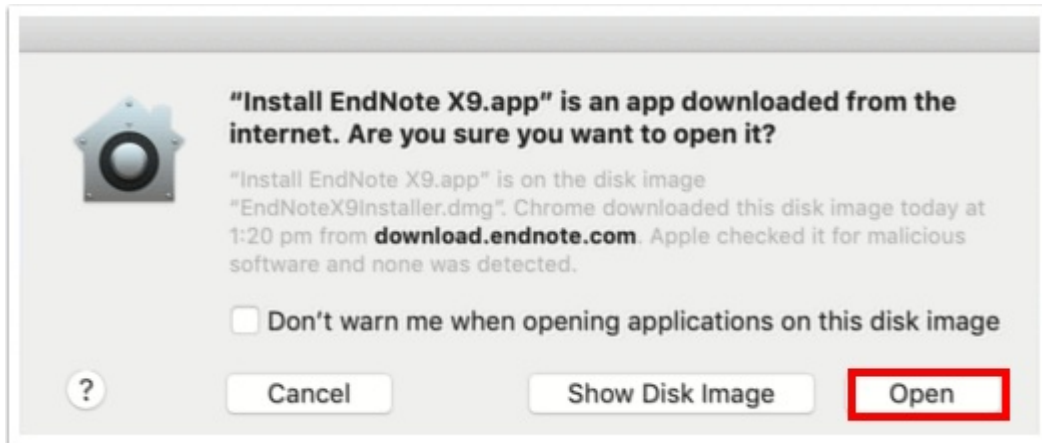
"Install EndNote X9.app" is an app downloaded from the internet. Are you sure you want to open it?

"Install EndNote X9.app" is on the disk image "EndNoteX9Installer.dmg". Chrome downloaded this disk image today at 1:20 pm from **download.endnote.com**. Apple checked it for malicious software and none was detected.

Don't warn me when opening applications on this disk image

?

Cancel

Show Disk Image

Open